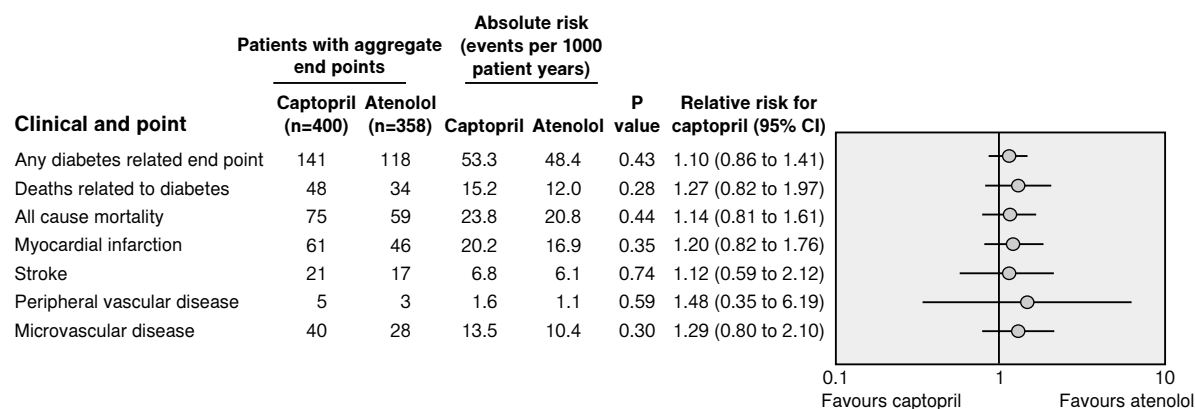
| Clinical and point | Patients with aggregate end points: Captopril (n=400) | Atenolol (n=358) | Absolute risk (events per 1000 patient years): Captopril | Atenolol | P value | Relative risk for captopril (95% CI) |
|---|---|---|---|---|---|---|
| Any diabetes related end point | 141 | 118 | 53.3 | 48.4 | 0.43 | 1.10 (0.86 to 1.41) |
| Deaths related to diabetes | 48 | 34 | 15.2 | 12.0 | 0.28 | 1.27 (0.82 to 1.97) |
| All cause mortality | 75 | 59 | 23.8 | 20.8 | 0.44 | 1.14 (0.81 to 1.61) |
| Myocardial infarction | 61 | 46 | 20.2 | 16.9 | 0.35 | 1.20 (0.82 to 1.76) |
| Stroke | 21 | 17 | 6.8 | 6.1 | 0.74 | 1.12 (0.59 to 2.12) |
| Peripheral vascular disease | 5 | 3 | 1.6 | 1.1 | 0.59 | 1.48 (0.35 to 6.19) |
| Microvascular disease | 40 | 28 | 13.5 | 10.4 | 0.30 | 1.29 (0.80 to 2.10) |

0.1 1 10
Favours captopril Favours atenolol